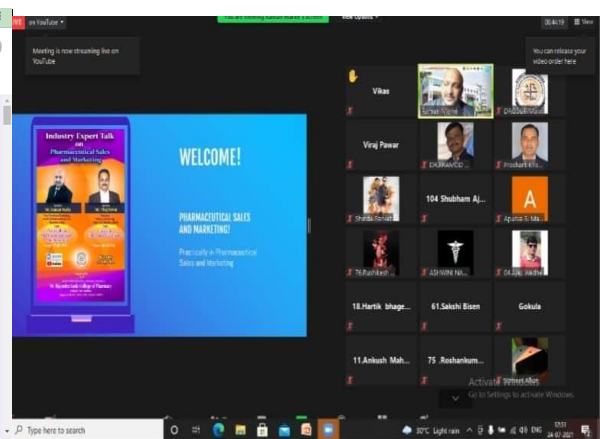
LIVE on YouTube

View Options

00:44:19

View

Meeting is now streaming live on YouTube

You can release your video order here

Industry Expert Talk on Pharmaceutical Sales and Marketing

Dr. Rajendra Gode College of Pharmacy

WELCOME!

PHARMACEUTICAL SALES AND MARKETING!

Practically in Pharmaceutical Sales and Marketing

Vikas

Sachin Vitthal

DRGCP

Viraj Pawar

DHURAV CO

Prashant Kh

Shraddha Fonde

104 Shubham Aj...

A

Apurva S. Ma

76.Rushikesh

ASHWINI NA

04.Ziki Wadhe

18.Hartik bhage...

61.Sakshi Bisen

Gokula

11.Ankush Mah...

75 .Roshankum...

Activate Windows
Go to Settings to activate Windows.

Type here to search

30°C Light rain

ENG

17:51
24-07-2021